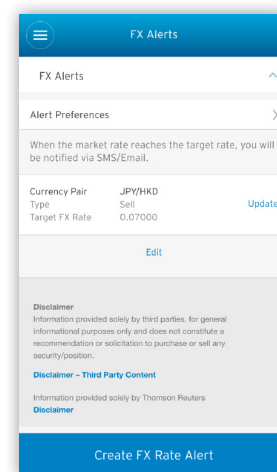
FX Alerts

FX Alerts

Alert Preferences

When the market rate reaches the target rate, you will be notified via SMS/Email.

Currency Pair JPY/HKD
Type Sell
Target FX Rate 0.07000

Update

Edit

Disclaimer
Information provided solely by third parties. for general informational purposes only and does not constitute a recommendation or solicitation to purchase or sell any security/position.

Disclaimer – Third Party Content

Information provided solely by Thomson Reuters
Disclaimer

Create FX Rate Alert